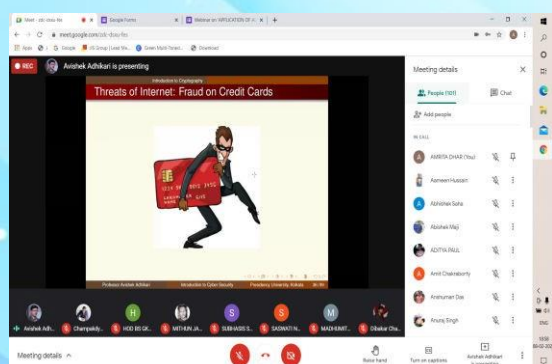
Meet - zdc-doiu-fec | Google Forms | Webinar on APPLICATION OF ...

meet.google.com/zdc-doiu-fec

Apps | Google | VS Group | Lead Ma... | Green Mulch Negat... | Download

REC

Avishek Adhikari is presenting

Introduction to Cryptography

Threats of Internet: Fraud on Credit Cards

Professor Avishek Adhikari | Introduction to Cyber Security | Presidency University, Kolkata | 38 / 80

Meeting details

People (101) | Chat

Add people

IN CALL

AMRITA DHAR (You)

Aameen Hussain

Abhishek Saha

Abhishek Maji

ADITYA PAUL

Amit Chakraborty

Anshuman Das

Anuraj Singh

Avishek Adh... | Champakdy... | HOD BS GK... | MITHUN JA... | SUBHASIS S... | SASWATI N... | MADHUMIT... | Dibakar Cha...

Meeting details

Raise hand | Turn on captions | Avishek Adhikari is presenting

ENG

10:30
06-02-20